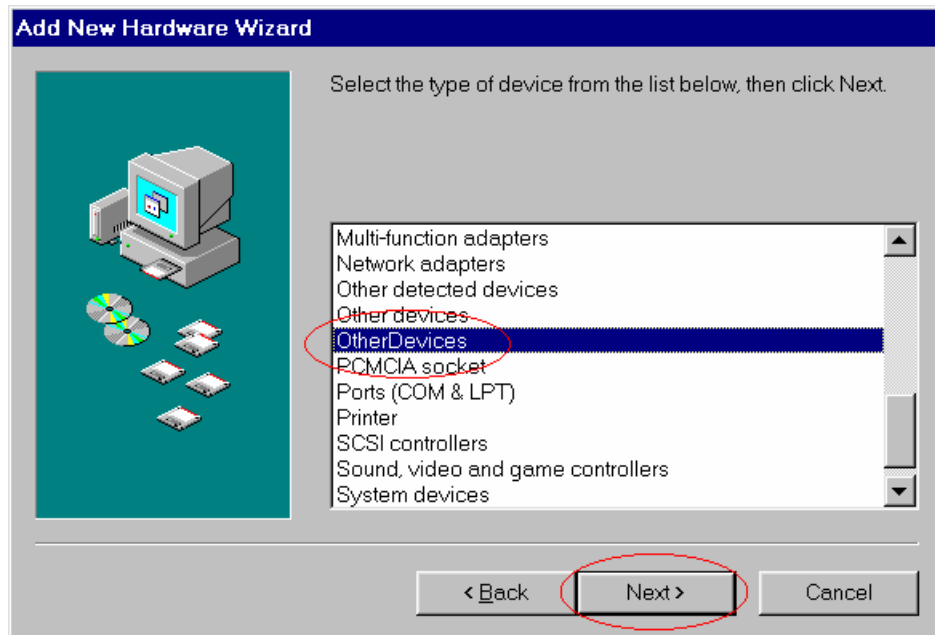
Add New Hardware Wizard

Select the type of device from the list below, then click Next.

Multi-function adapters
Network adapters
Other detected devices
Other devices
OtherDevices
PCMCIA socket
Ports (COM & LPT)
Printer
SCSI controllers
Sound, video and game controllers
System devices

< Back
Next >
Cancel